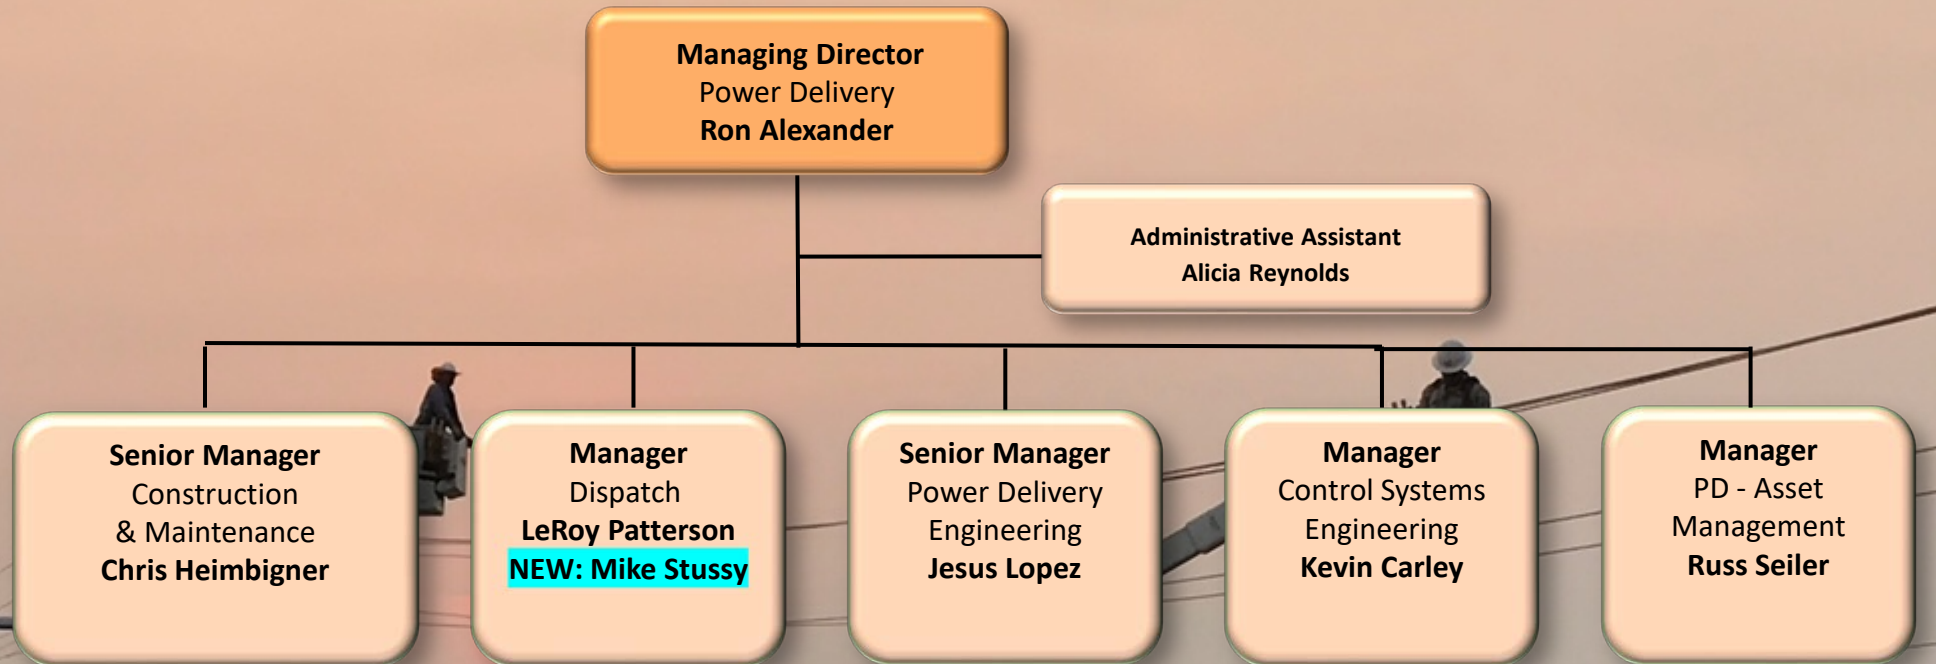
**Managing Director**
Power Delivery
**Ron Alexander**

**Administrative Assistant**
**Alicia Reynolds**

**Senior Manager**
Construction
& Maintenance
**Chris Heimbigner**

**Manager**
Dispatch
**LeRoy Patterson**
**NEW: Mike Stussy**

**Senior Manager**
Power Delivery
Engineering
**Jesus Lopez**

**Manager**
Control Systems
Engineering
**Kevin Carley**

**Manager**
PD - Asset
Management
**Russ Seiler**